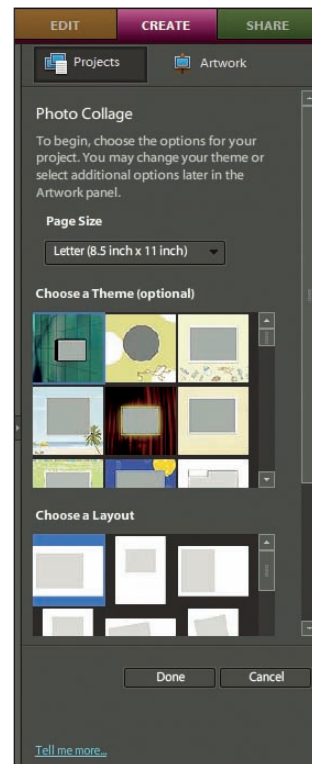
EDIT CREATE SHARE

Projects Artwork

Photo Collage

To begin, choose the options for your project. You may change your theme or select additional options later in the Artwork panel.

Page Size

Letter (8.5 inch x 11 inch)

Choose a Theme (optional)

Choose a Layout

Done Cancel

Tell me more...